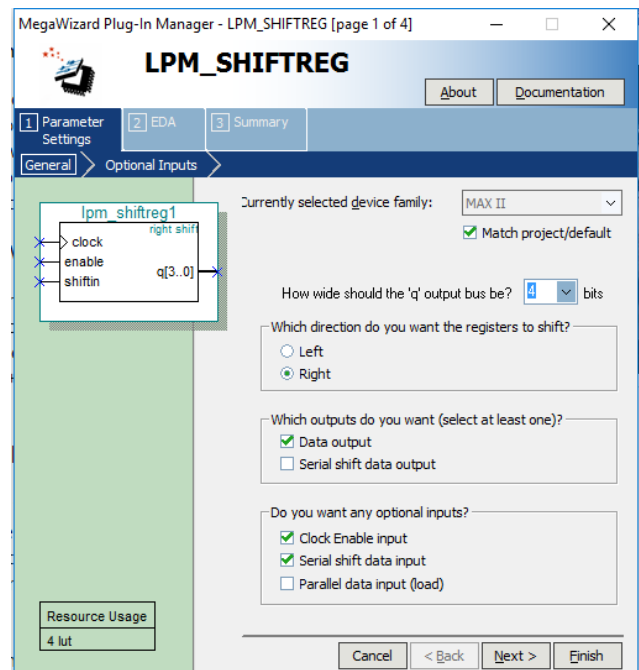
MegaWizard Plug-In Manager - LPM_SHIFTREG [page 1 of 4]

LPM_SHIFTREG

About

Documentation

1 Parameter Settings

2 EDA

3 Summary

General

Optional Inputs

lpm_shiftreg1

right shift

clock

enable

shiftin

q[3..0]

Currently selected device family:

MAX II

Match project/default

How wide should the 'q' output bus be?

4

bits

Which direction do you want the registers to shift?

Left

Right

Which outputs do you want (select at least one)?

Data output

Serial shift data output

Do you want any optional inputs?

Clock Enable input

Serial shift data input

Parallel data input (load)

Resource Usage

4 lut

Cancel

< Back

Next >

Finish